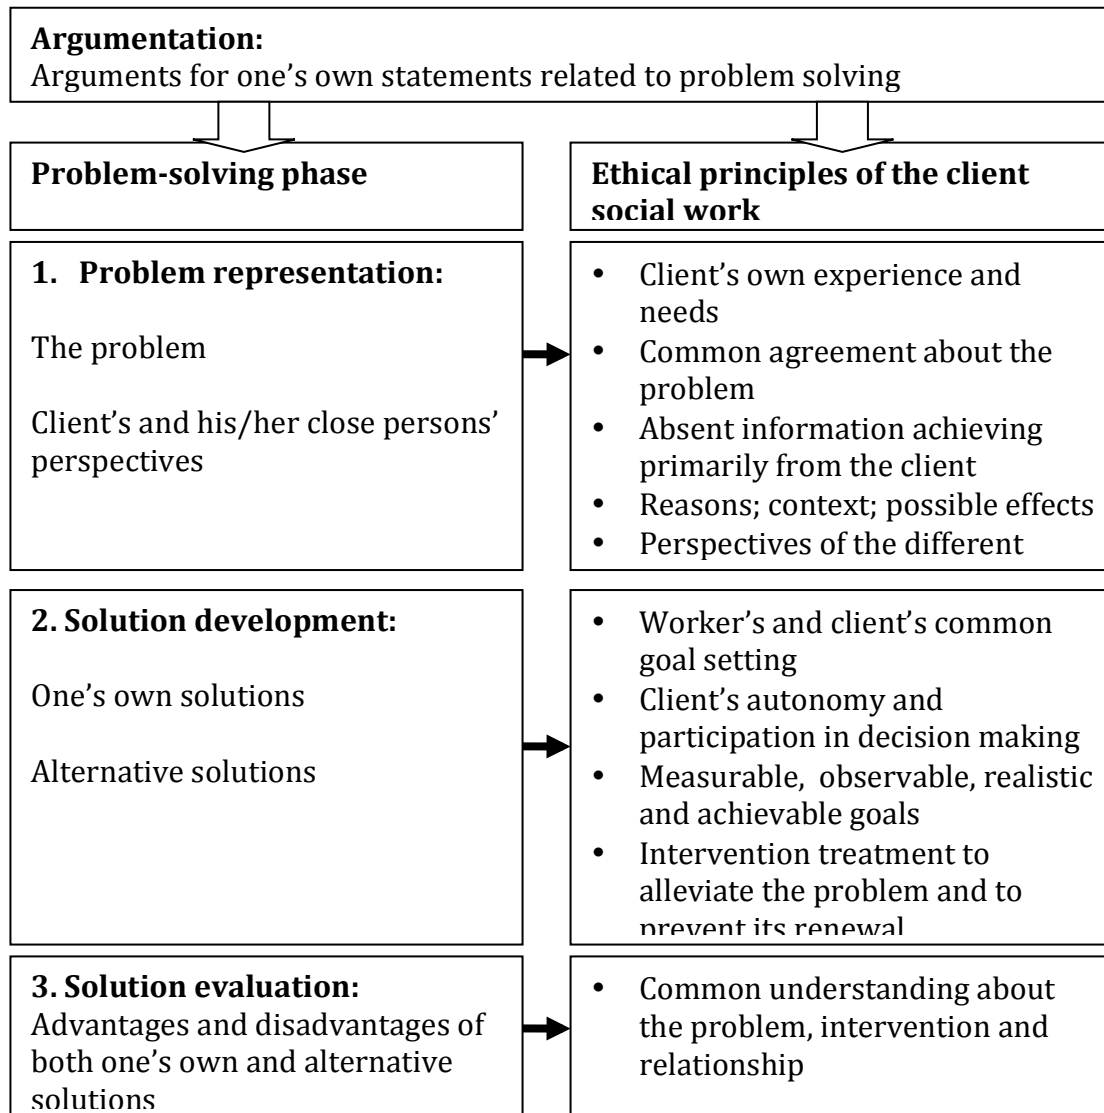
**Argumentation:**
Arguments for one's own statements related to problem solving

| Problem-solving phase | Ethical principles of the client social work |
|---|---|
| **1. Problem representation:** The problem. Client's and his/her close persons' perspectives | • Client's own experience and needs • Common agreement about the problem • Absent information achieving primarily from the client • Reasons; context; possible effects • Perspectives of the different |
| **2. Solution development:** One's own solutions. Alternative solutions | • Worker's and client's common goal setting • Client's autonomy and participation in decision making • Measurable, observable, realistic and achievable goals • Intervention treatment to alleviate the problem and to prevent its renewal |
| **3. Solution evaluation:** Advantages and disadvantages of both one's own and alternative solutions | • Common understanding about the problem, intervention and relationship |